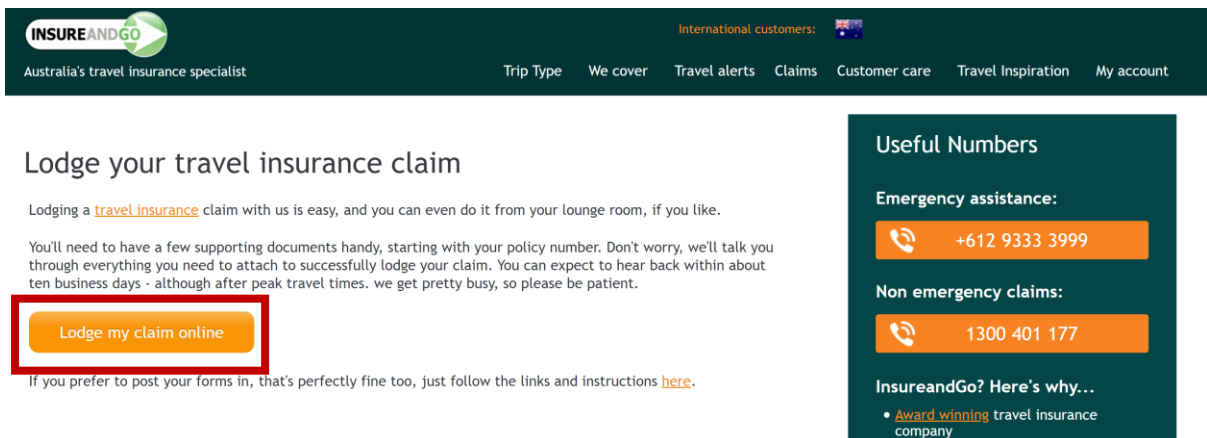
INSUREANDGO

Australia's travel insurance specialist

International customers:

Trip Type We cover Travel alerts Claims Customer care Travel Inspiration My account

Lodge your travel insurance claim

Lodging a travel insurance claim with us is easy, and you can even do it from your lounge room, if you like.

You'll need to have a few supporting documents handy, starting with your policy number. Don't worry, we'll talk you through everything you need to attach to successfully lodge your claim. You can expect to hear back within about ten business days - although after peak travel times. we get pretty busy, so please be patient.

Lodge my claim online

If you prefer to post your forms in, that's perfectly fine too, just follow the links and instructions here.

Useful Numbers

Emergency assistance:

+612 9333 3999

Non emergency claims:

1300 401 177

InsureandGo? Here's why...

• Award winning travel insurance company